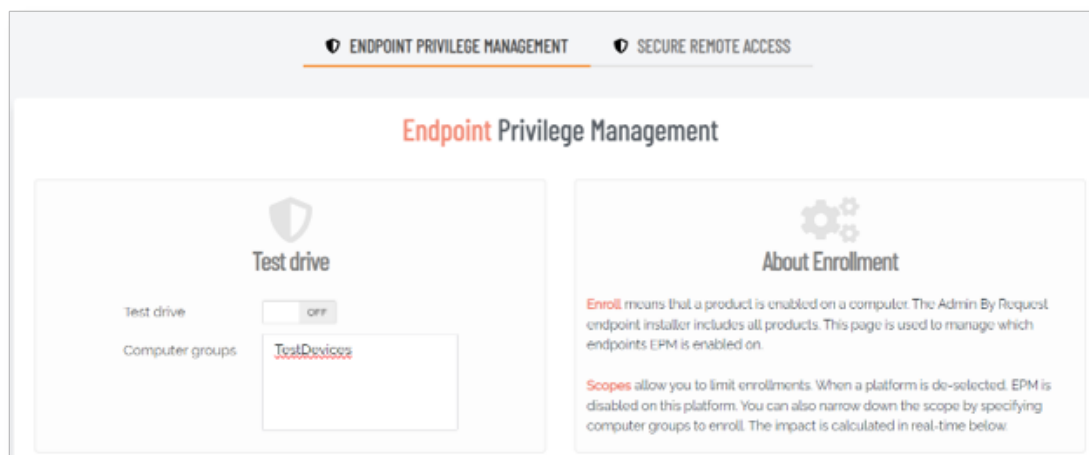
ENDPOINT PRIVILEGE MANAGEMENT
SECURE REMOTE ACCESS

Endpoint Privilege Management

Test drive

Test drive OFF

Computer groups TestDevices

About Enrollment

Enroll means that a product is enabled on a computer. The Admin By Request endpoint installer includes all products. This page is used to manage which endpoints EPM is enabled on.

Scopes allow you to limit enrollments. When a platform is de-selected, EPM is disabled on this platform. You can also narrow down the scope by specifying computer groups to enroll. The impact is calculated in real-time below.